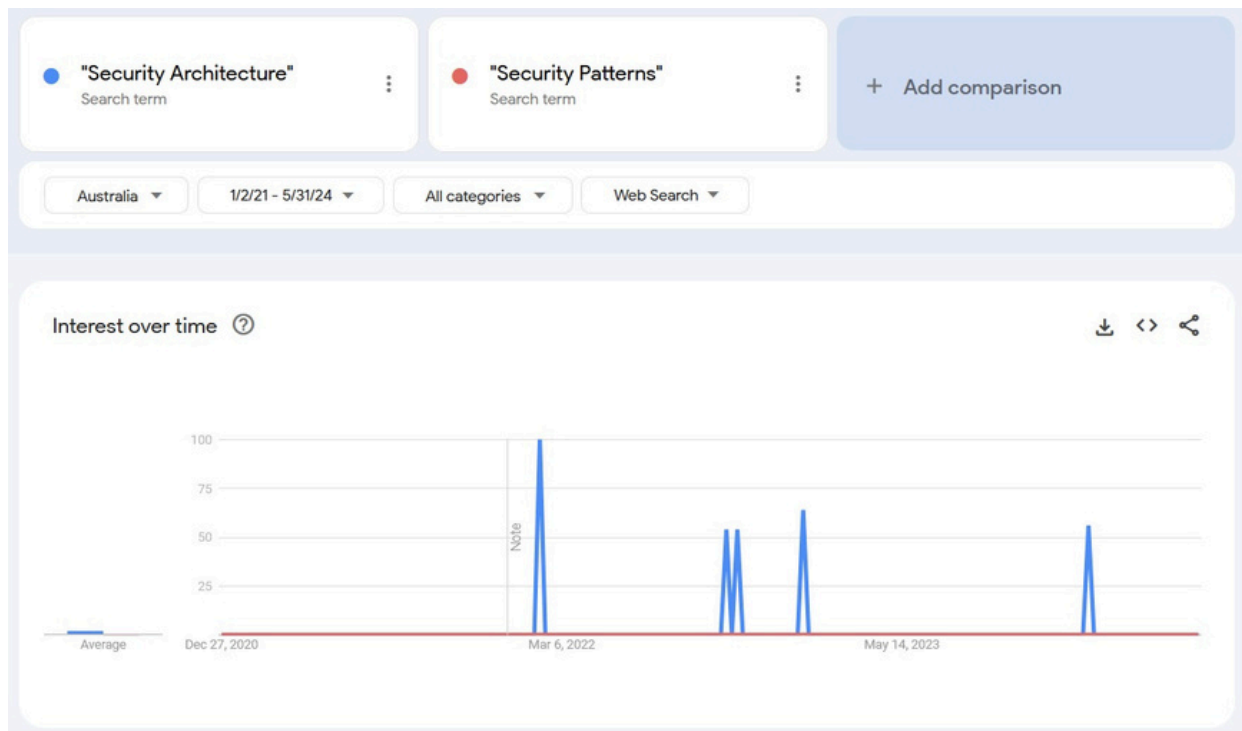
"Security Architecture"
Search term

"Security Patterns"
Search term

+ Add comparison

Australia
1/2/21 - 5/31/24
All categories
Web Search

Interest over time

100
75
50
25
Note
Average
Dec 27, 2020
Mar 6, 2022
May 14, 2023